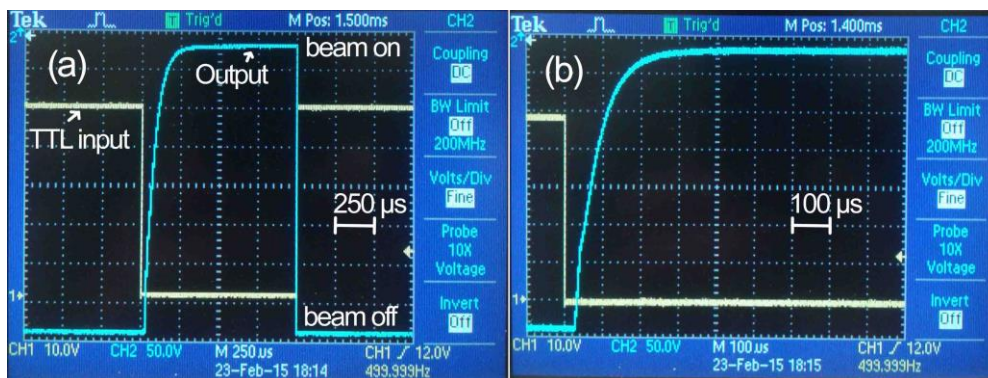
Tek Trig'd M Pos: 1.500ms CH2

(a)

Output

beam on

TTL input

250 µs

beam off

Coupling DC

BW Limit Off 200MHz

Volts/Div Fine

Probe 10X Voltage

Invert Off

CH1 10.0V CH2 50.0V M 250 µs 23-Feb-15 18:14 CH1 ╱ 12.0V 499.999Hz

Tek Trig'd M Pos: 1.400ms CH2

(b)

100 µs

Coupling DC

BW Limit Off 200MHz

Volts/Div Fine

Probe 10X Voltage

Invert Off

CH1 10.0V CH2 50.0V M 100 µs 23-Feb-15 18:15 CH1 ╱ 12.0V 499.999Hz